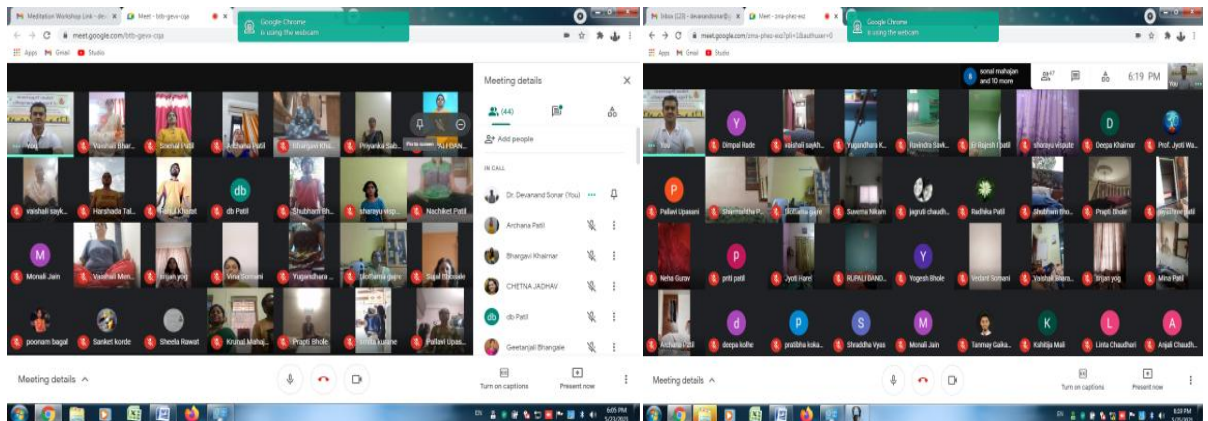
Meditation Workshop Link - dev
Meet - btb-gevv-cqa
Google Chrome is using the webcam
meet.google.com/btb-gevv-cqa
Apps Gmail Studio

You
Vaishali Bhar...
Snehal Patil
Archana Patil
Bhargavi Khai...
Priyanka Sab...
Rupali DAN...
vaishali sayk...
Harshada Tal...
Rahul Khaist
db Patil
Shubham Bh...
sharayu visp...
Nachiket Patil
Monali Jain
Vaishali Men...
Srijan yog
Vina Somani
Yugandhara ...
Gottama gare
Sajal Bhosale
poonam bagal
Sanket korde
Sheela Rawat
Krunal Mahaj...
Prapti Bhole
Smita kurane
Pallavi Upas...

Meeting details
(44)
Add people
IN CALL
Dr. Devanand Sonar (You)
Archana Patil
Bhargavi Khairnar
CHETNA JADHAV
db Patil
Geetanjali Bhangale

Meeting details
Turn on captions
Present now
6:05 PM
5/23/2021

Inbox (23) - devanandsonar@g...
Meet - zma-pheo-esz
Google Chrome is using the webcam
meet.google.com/zma-pheo-esz?pli=1&authuser=0
Apps Gmail Studio
sonal mahajan and 10 more
47
6:19 PM
You

You
Dimpal Rade
vaishali saykh...
Yugandhara K...
Ravindra Savk...
Sr Rajesh Patil
sharayu Vispute
Deepa Khairnar
Prof. Jyoti Wa...
Pallavi Upasani
Sharmishtha P...
Gottama Gare
Suvarna Nikam
jagruti chaudh...
Radhika Patil
Shubham Bho...
Prapti Bhole
Jayashree patil
Neha Gurav
priti patil
Jyoti Hare
RUPALI DAND...
Yogesh Bhole
Vedant Somani
Vaishali Bhara...
Srijan yog
Mina Patil
Archana Patil
deepa kolhe
pratibha koka...
Shraddha Vyas
Monali Jain
Tanmay Gaika...
Kshitija Mali
Linta Chaudhari
Anjali Chaudh...

Meeting details
Turn on captions
Present now
6:20 PM
5/23/2021